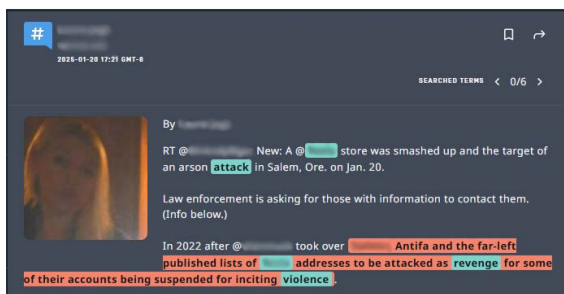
#

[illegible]

2025-01-20 17:21 GMT-8

SEARCHED TERMS < 0/6 >

By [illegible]

RT @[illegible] New: A @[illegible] store was smashed up and the target of an arson attack in Salem, Ore. on Jan. 20.

Law enforcement is asking for those with information to contact them. (Info below.)

In 2022 after @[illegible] took over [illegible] Antifa and the far-left published lists of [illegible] addresses to be attacked as revenge for some of their accounts being suspended for inciting violence.